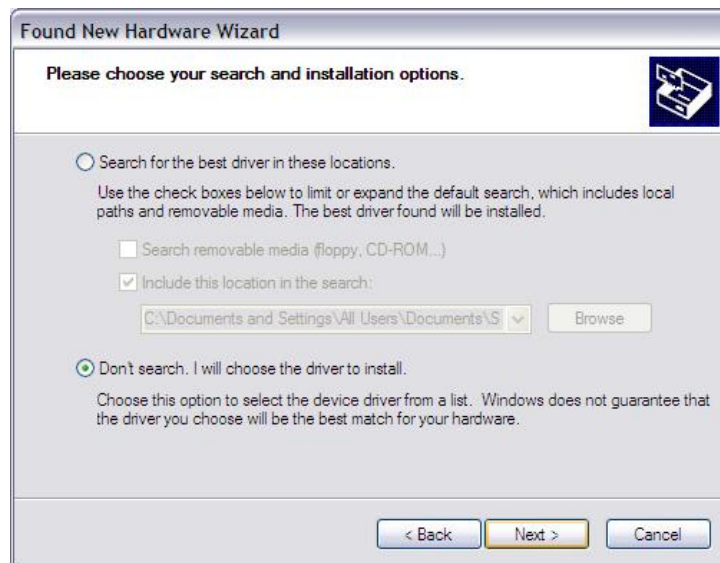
Found New Hardware Wizard

Please choose your search and installation options.

Search for the best driver in these locations.

Use the check boxes below to limit or expand the default search, which includes local paths and removable media. The best driver found will be installed.

Search removable media (floppy, CD-ROM...)

Include this location in the search:

C:\Documents and Settings\All Users\Documents\S

Browse

Don't search. I will choose the driver to install.

Choose this option to select the device driver from a list. Windows does not guarantee that the driver you choose will be the best match for your hardware.

< Back Next > Cancel